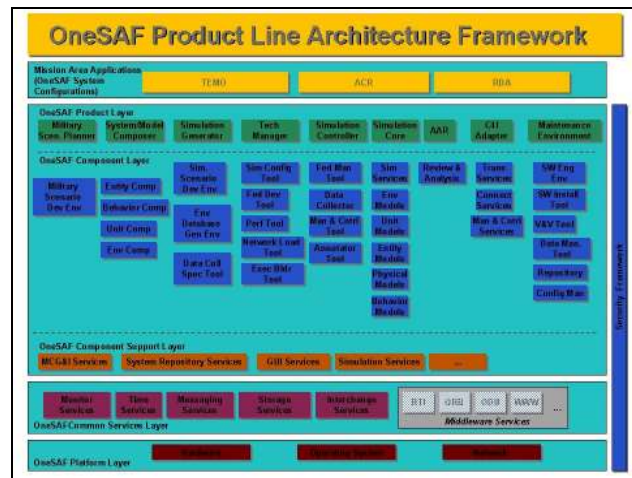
OneSAF Product Line Architecture Framework

Mission Area Applications (OneSAF System Configurations)

TEMO

ACR

RDA

OneSAF Product Layer

Military Scen. Planner

System/Model Composer

Simulation Generator

Tech Manager

Simulation Controller

Simulation Core

AAR

C4I Adapter

Maintenance Environment

OneSAF Component Layer

Military Scenario Dev Env

Entity Comp

Behavior Comp

Unit Comp

Env Comp

Sim. Scenario Dev Env

Env Database Gen Env

Data Coll Spec Tool

Sim Config Tool

Fed Dev Tool

Perf Tool

Network Load Tool

Exec Mgr Tool

Fed Man Tool

Data Collector

Man & Cntrl Tool

Annotator Tool

Sim Services

Env Models

Unit Models

Entity Models

Physical Models

Behavior Models

Review & Analysis

Frame Services

Connect Services

Man & Cntrl Services

SW Eng Env

SW Install Tool

V&V Tool

Data Man. Tool

Repository

Config Man

OneSAF Component Support Layer

MCG&I Services

System Repository Services

GUI Services

Simulation Services

...

Monitor Services

Time Services

Messaging Services

Storage Services

Interchange Services

RTI

GIG

ODB

WWW

...

Middleware Services

OneSAFCommon Services Layer

OneSAF Platform Layer

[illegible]

Operating System

Network

Security Framework